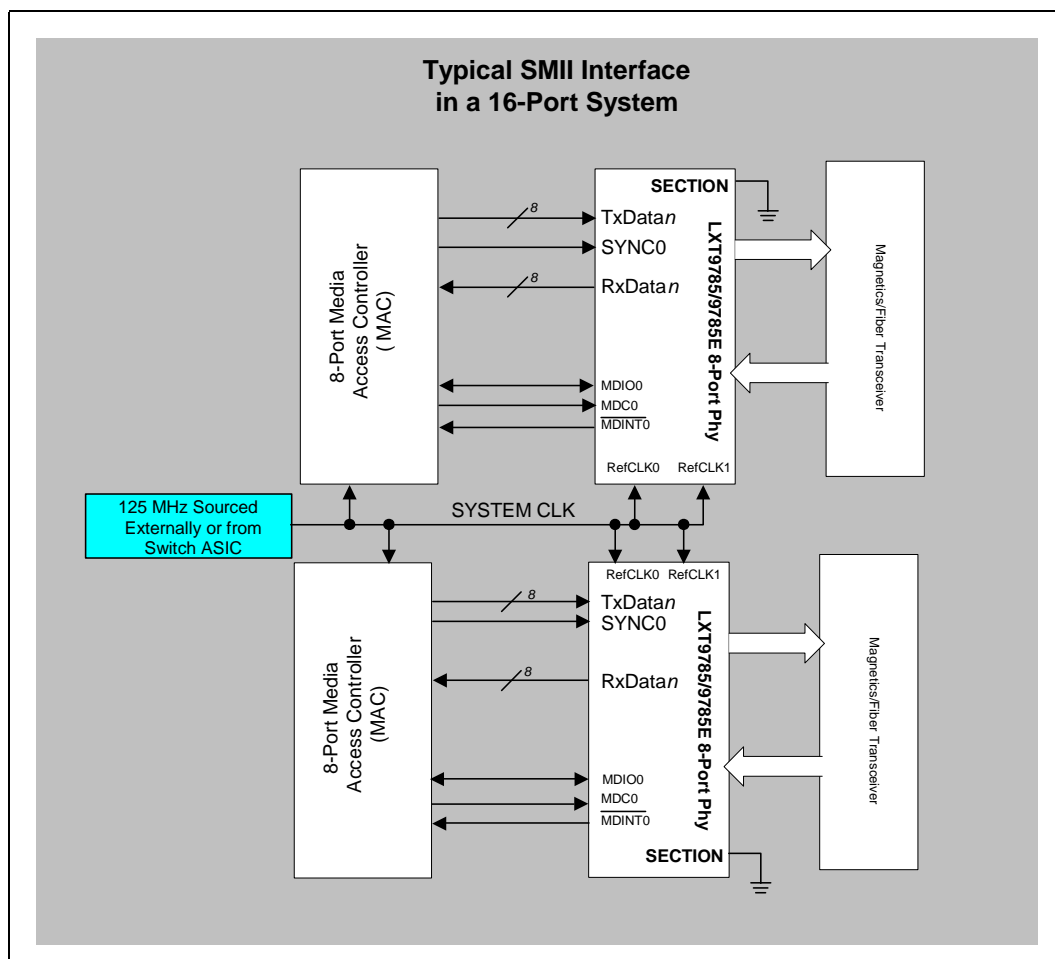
Typical SMII Interface in a 16-Port System

8-Port Media Access Controller ( MAC)

8
TxData$n$
SYNC0
8
RxData$n$
MDIO0
MDC0
$\overline{\text{MDINT0}}$

SECTION
LXT9785/9785E 8-Port Phy
RefCLK0 RefCLK1

Magnetics/Fiber Transceiver

125 MHz Sourced Externally or from Switch ASIC

SYSTEM CLK

RefCLK0 RefCLK1

8-Port Media Access Controller (MAC)

8
TxData$n$
SYNC0
8
RxData$n$
MDIO0
MDC0
$\overline{\text{MDINT0}}$

LXT9785/9785E 8-Port Phy
SECTION

Magnetics/Fiber Transceiver